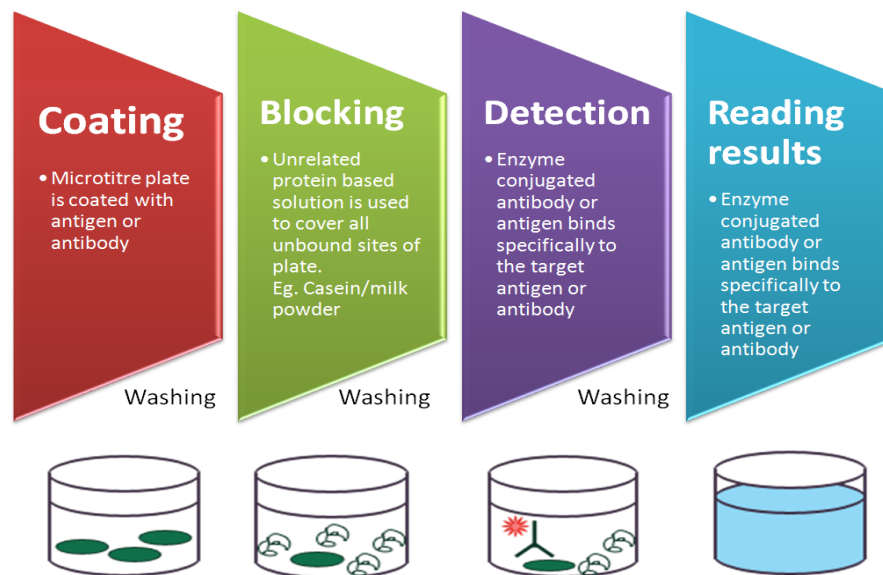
Coating

• Microtitre plate is coated with antigen or antibody

Washing

Blocking

• Unrelated protein based solution is used to cover all unbound sites of plate. Eg. Casein/milk powder

Washing

Detection

• Enzyme conjugated antibody or antigen binds specifically to the target antigen or antibody

Washing

Reading results

• Enzyme conjugated antibody or antigen binds specifically to the target antigen or antibody